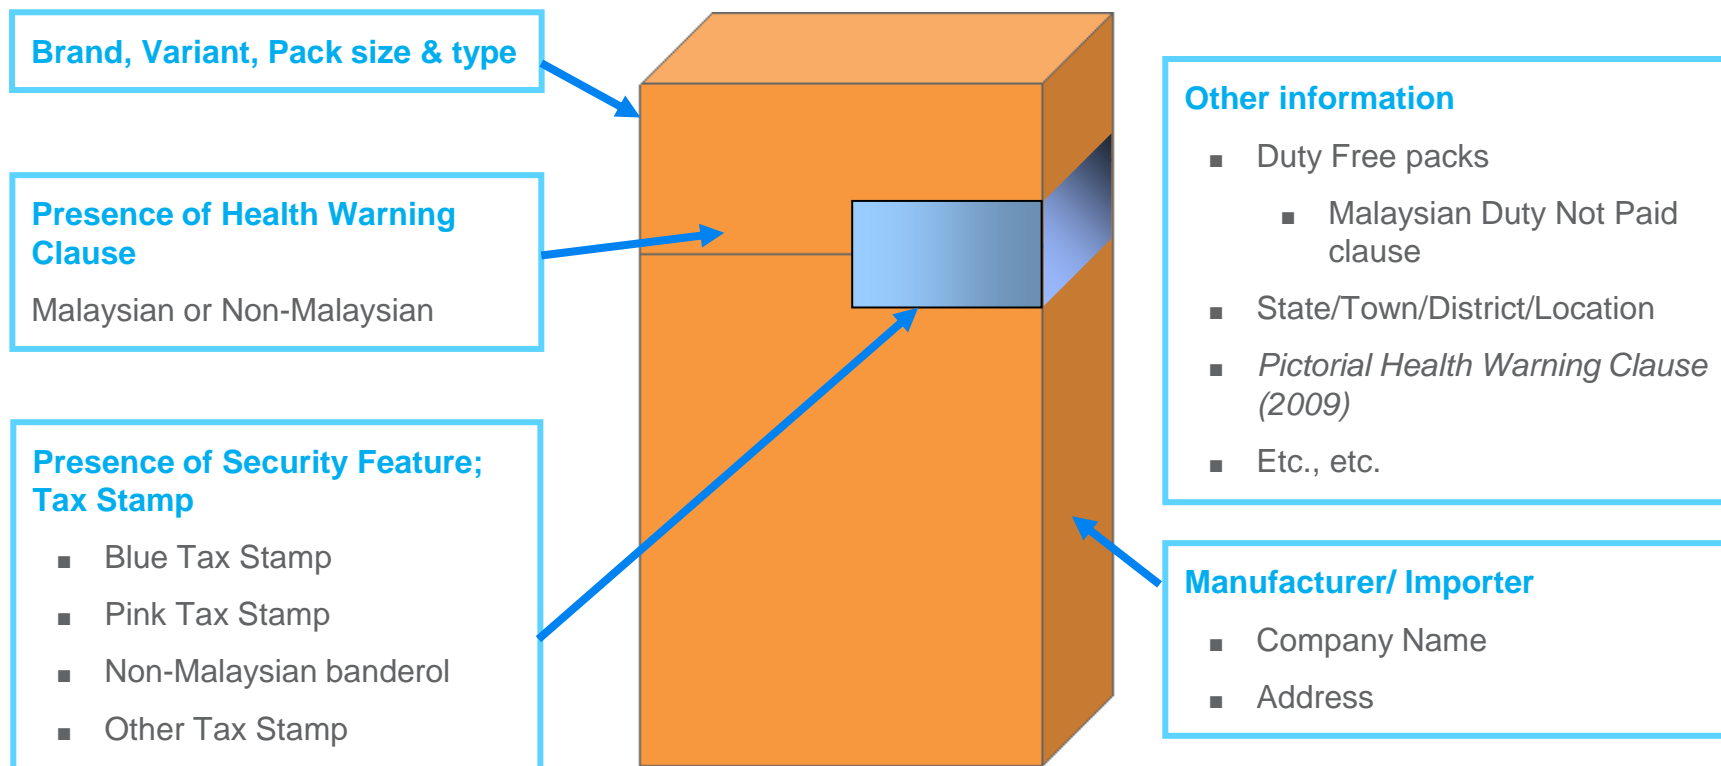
Brand, Variant, Pack size & type

Presence of Health Warning Clause

Malaysian or Non-Malaysian

Presence of Security Feature; Tax Stamp

■ Blue Tax Stamp
■ Pink Tax Stamp
■ Non-Malaysian banderol
■ Other Tax Stamp

Other information

■ Duty Free packs
■ Malaysian Duty Not Paid clause
■ State/Town/District/Location
■ *Pictorial Health Warning Clause (2009)*
■ Etc., etc.

Manufacturer/ Importer

■ Company Name
■ Address